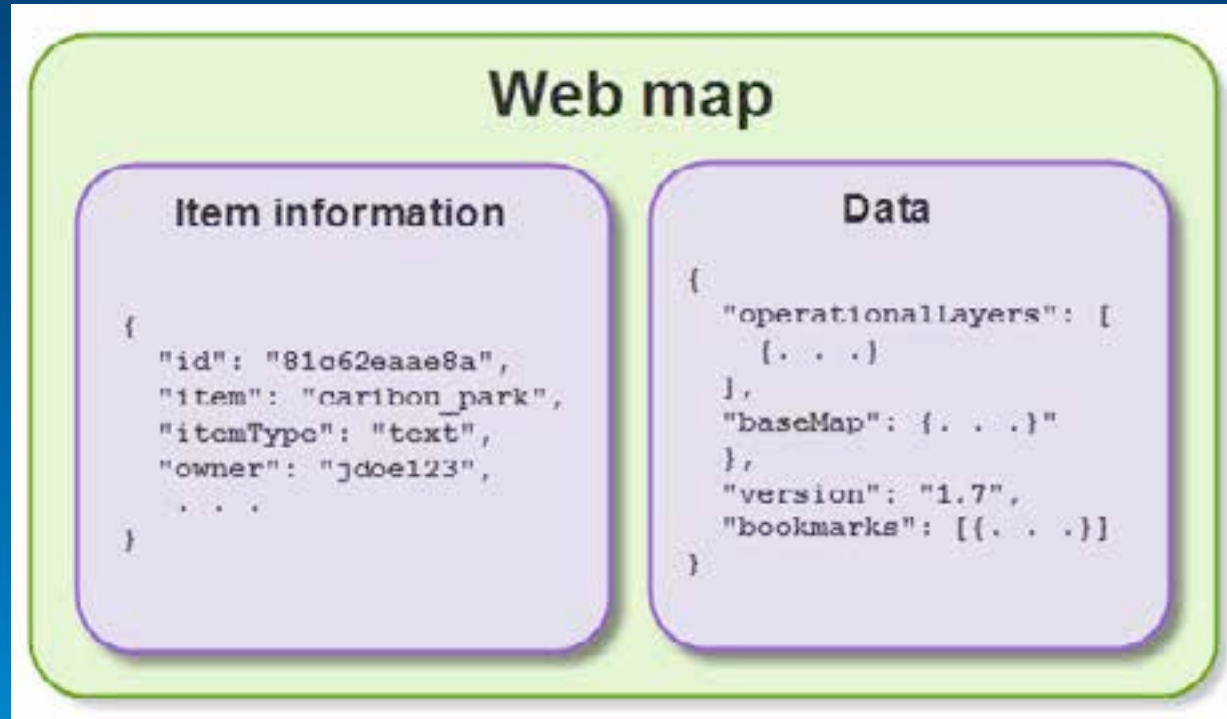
Web map

Item information

{
"id": "81c62eaae8a",
"item": "caribou_park",
"itemType": "text",
"owner": "jdoe123",
. . .
}

Data

{
"operationalLayers": [
{. . .}
],
"baseMap": {. . .}"
},
"version": "1.7",
"bookmarks": [{. . .}]
}